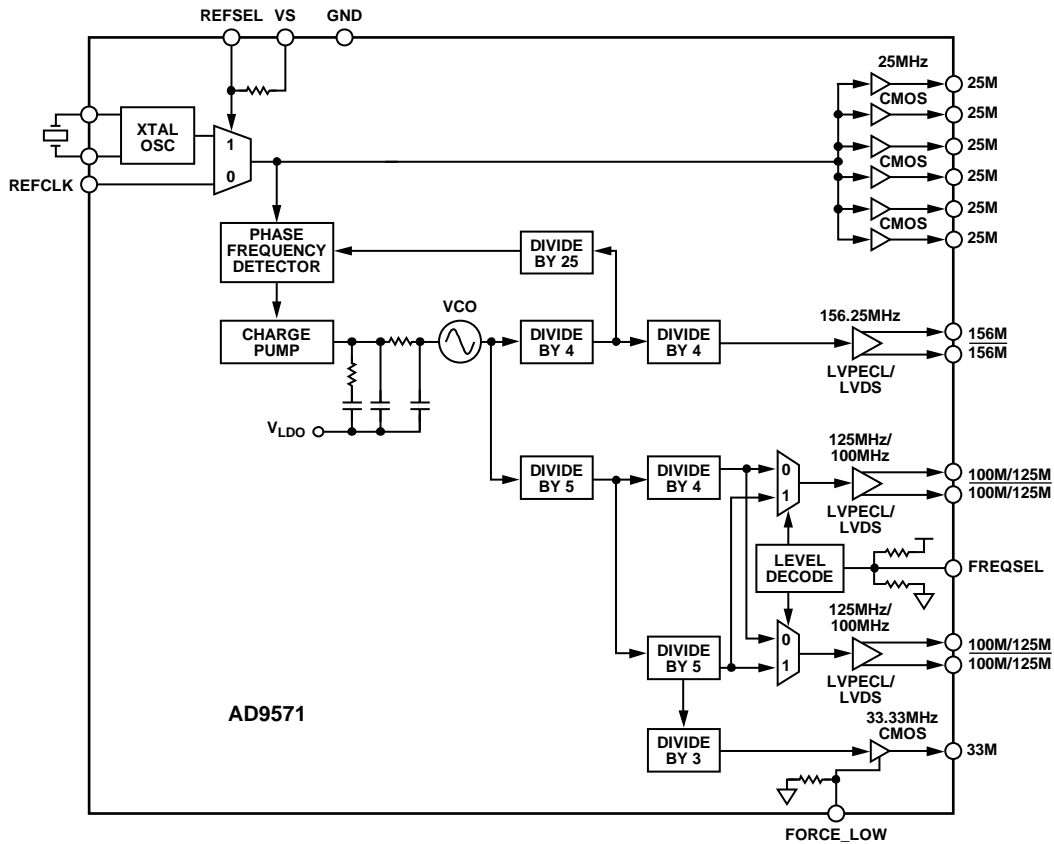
REFSEL VS GND

XTAL OSC

1

0

REFCLK

25MHz
CMOS
25M
25M
CMOS
25M
25M
CMOS
25M
25M

PHASE FREQUENCY DETECTOR

DIVIDE BY 25

CHARGE PUMP

VCO

DIVIDE BY 4

DIVIDE BY 4

156.25MHz

LVPECL/ LVDS

156M
$\overline{156M}$

$V_{LDO}$

DIVIDE BY 5

DIVIDE BY 4

0
1

125MHz/ 100MHz

LVPECL/ LVDS

100M/125M
$\overline{100M/125M}$

LEVEL DECODE

FREQSEL

DIVIDE BY 5

0
1

125MHz/ 100MHz

LVPECL/ LVDS

100M/125M
$\overline{100M/125M}$

AD9571

DIVIDE BY 3

33.33MHz CMOS

33M

FORCE_LOW